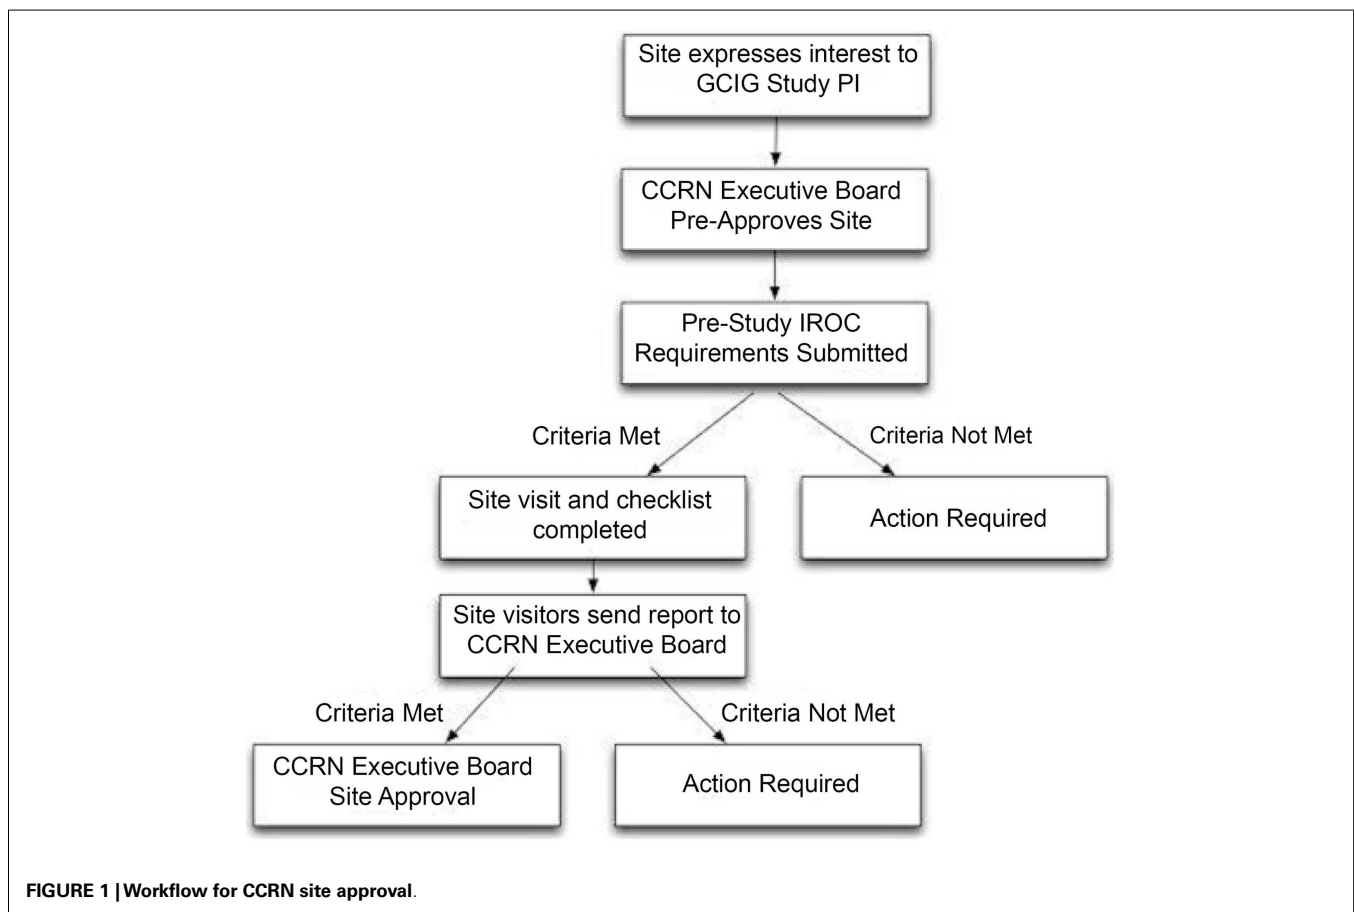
Site expresses interest to GCIG Study PI

CCRN Executive Board Pre-Approves Site

Pre-Study IROC Requirements Submitted

Criteria Met

Criteria Not Met

Site visit and checklist completed

Action Required

Site visitors send report to CCRN Executive Board

Criteria Met

Criteria Not Met

CCRN Executive Board Site Approval

Action Required

FIGURE 1 | Workflow for CCRN site approval.